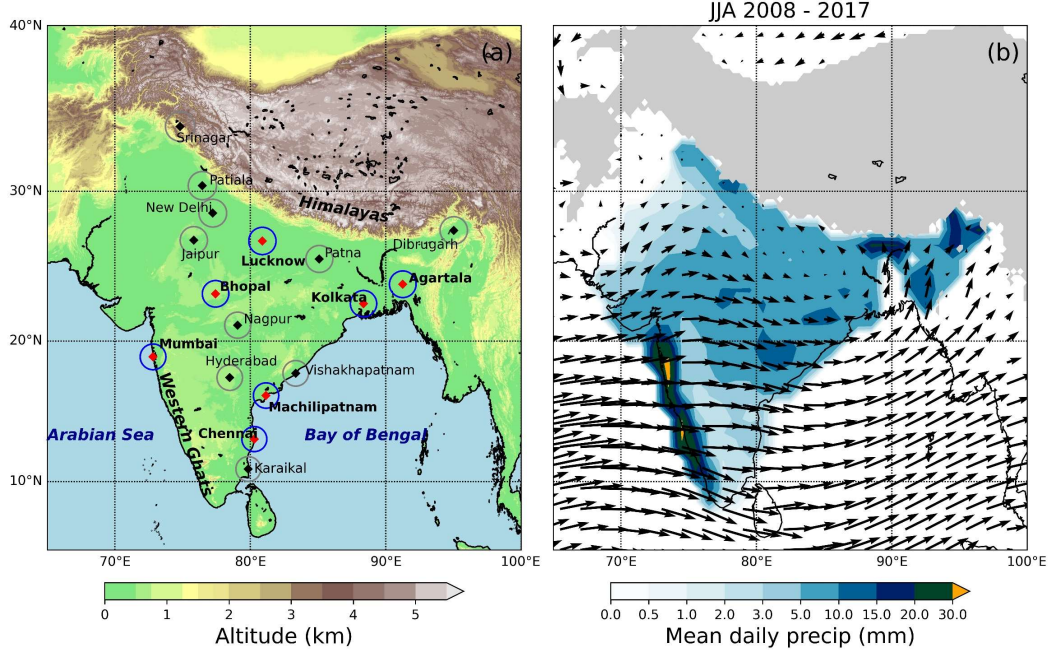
JJA 2008 - 2017

40°N
(a)
Srinagar
Himalayas
30°N
Patiala
New Delhi
Dibrugarh
Jaipur
Lucknow
Patna
Agartala
Bhopal
Kolkata
Nagpur
20°N
Mumbai
Hyderabad
Vishakhapatnam
Western Ghats
Machilipatnam
Arabian Sea
Chennai
Bay of Bengal
Karaikal
10°N
70°E
80°E
90°E
100°E

Altitude (km)
0 1 2 3 4 5

(b)
70°E
80°E
90°E
100°E

Mean daily precip (mm)
0.0 0.5 1.0 2.0 3.0 5.0 10.0 15.0 20.0 30.0